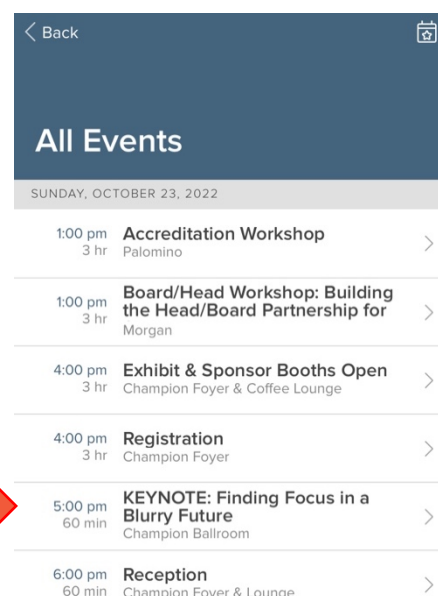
< Back

All Events

SUNDAY, OCTOBER 23, 2022

1:00 pm 3 hr Accreditation Workshop
Palomino

1:00 pm 3 hr Board/Head Workshop: Building the Head/Board Partnership for
Morgan

4:00 pm 3 hr Exhibit & Sponsor Booths Open
Champion Foyer & Coffee Lounge

4:00 pm 3 hr Registration
Champion Foyer

5:00 pm 60 min KEYNOTE: Finding Focus in a Blurry Future
Champion Ballroom

6:00 pm 60 min Reception
Champion Foyer & Lounge